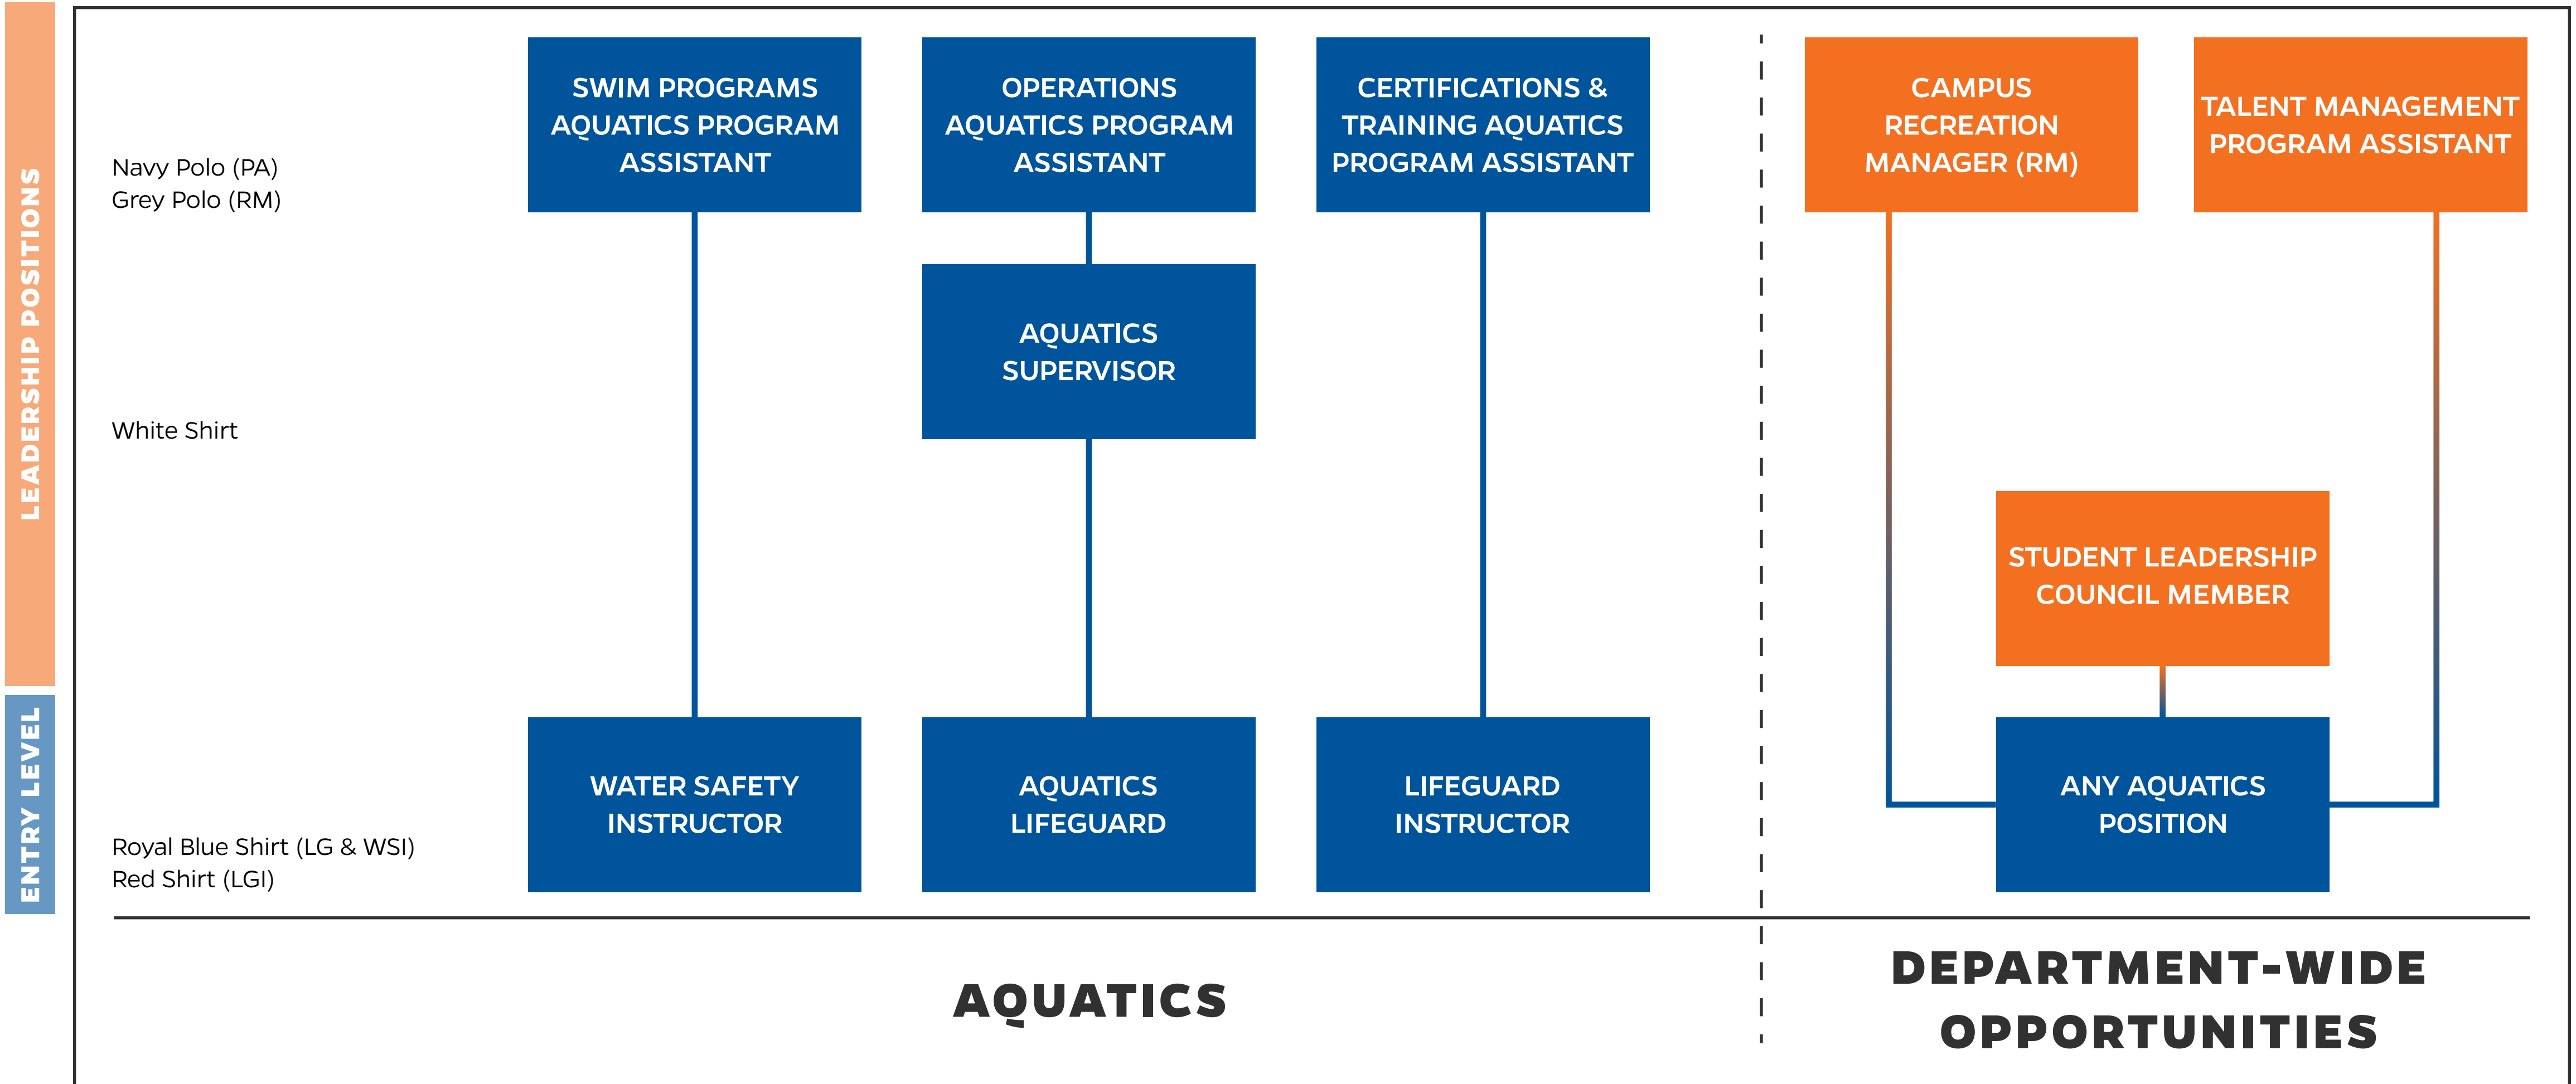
LEADERSHIP POSITIONS

ENTRY LEVEL

Navy Polo (PA)
Grey Polo (RM)

SWIM PROGRAMS AQUATICS PROGRAM ASSISTANT

OPERATIONS AQUATICS PROGRAM ASSISTANT

CERTIFICATIONS & TRAINING AQUATICS PROGRAM ASSISTANT

CAMPUS RECREATION MANAGER (RM)

TALENT MANAGEMENT PROGRAM ASSISTANT

AQUATICS SUPERVISOR

White Shirt

STUDENT LEADERSHIP COUNCIL MEMBER

Royal Blue Shirt (LG & WSI)
Red Shirt (LGI)

WATER SAFETY INSTRUCTOR

AQUATICS LIFEGUARD

LIFEGUARD INSTRUCTOR

ANY AQUATICS POSITION

AQUATICS

DEPARTMENT-WIDE OPPORTUNITIES